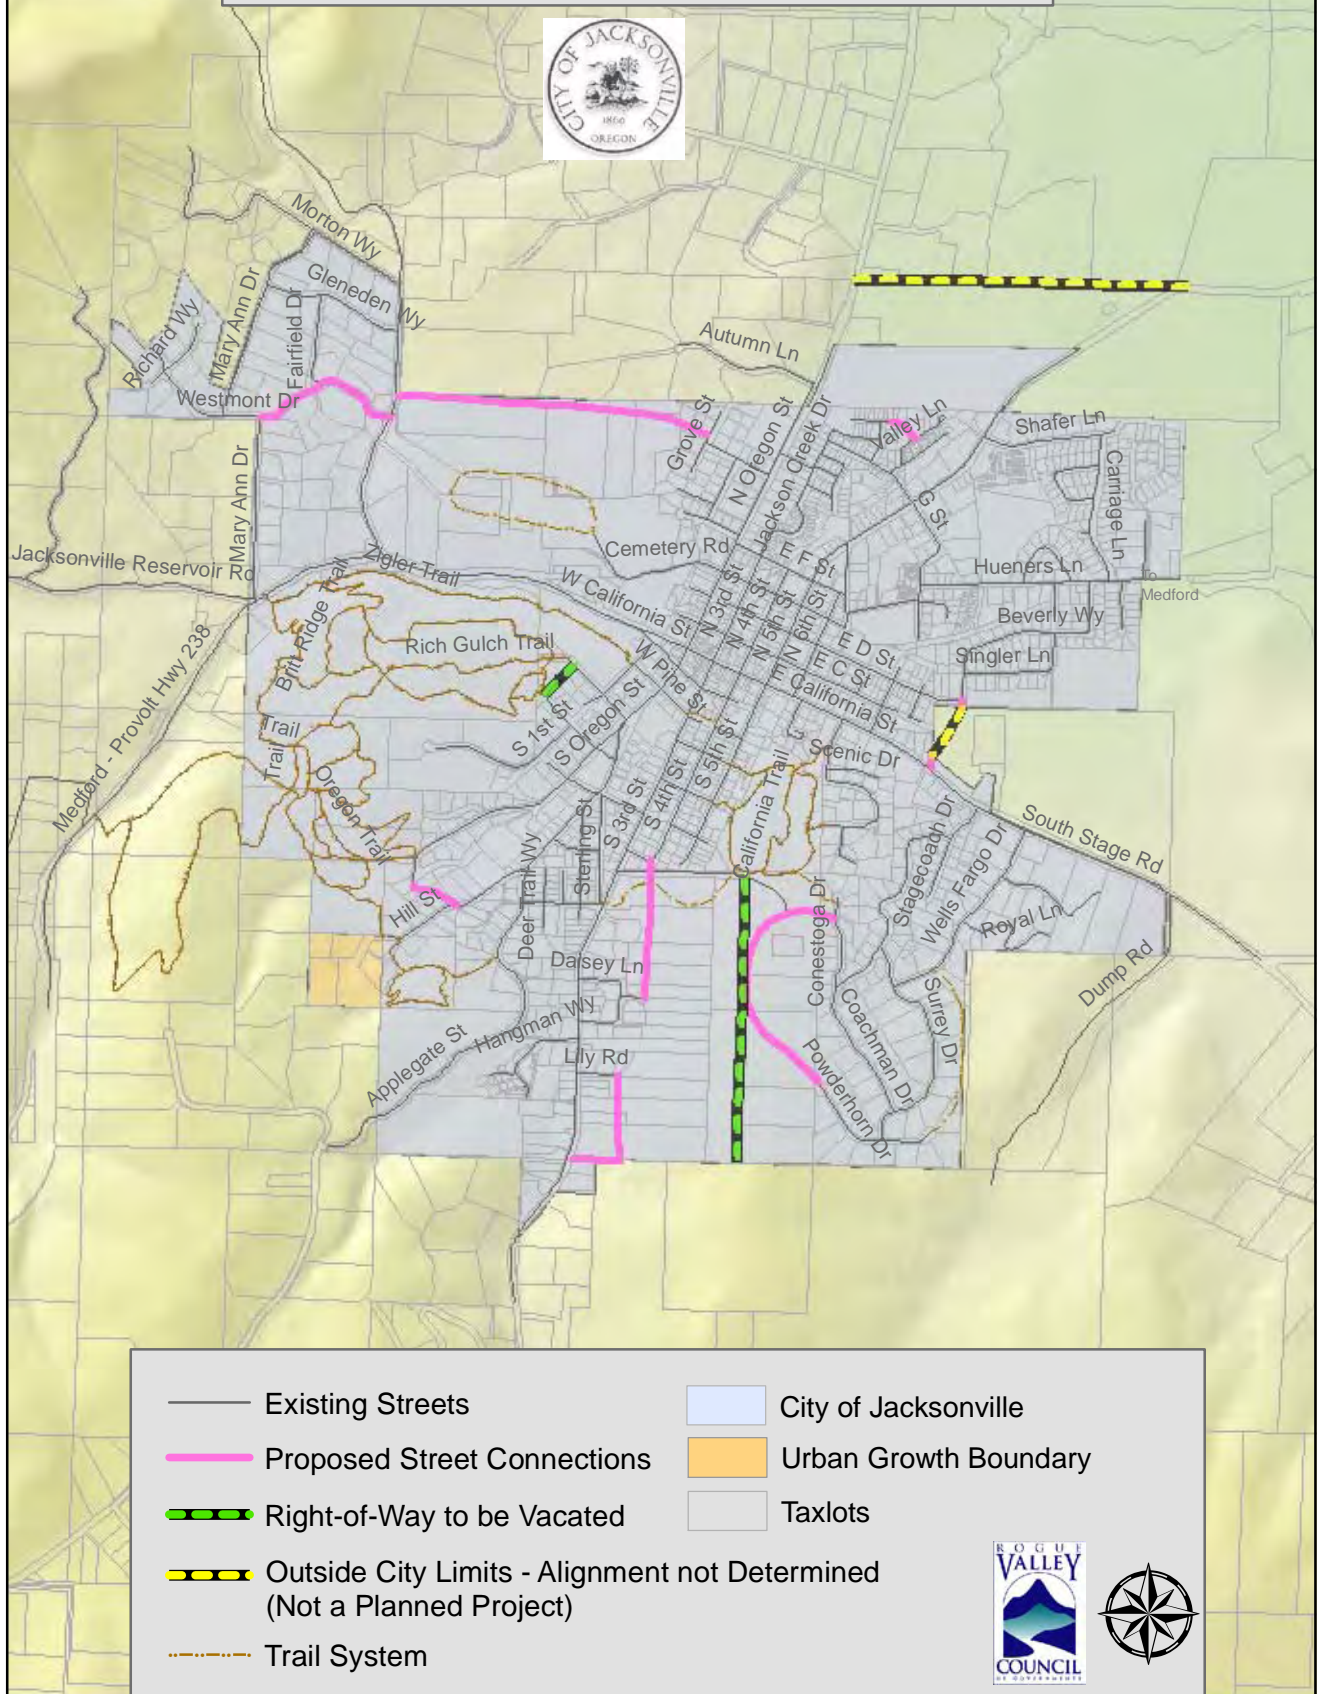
CITY OF JACKSONVILLE
1860
OREGON

Morton Wy
Gleneden Wy
Richard Wy
Mary Ann Dr
Fairfield Dr
Westmont Dr
Autumn Ln
Grove St
N Oregon St
Jackson Creek Dr
Valley Ln
Shafer Ln
Carriage Ln
G St
Mary Ann Dr
Cemetery Rd
E F St
Hueners Ln
To Medford
Jacksonville Reservoir Rd
Zigler Trail
Trail
W California St
N 3rd St
N 4th St
N 5th St
N 6th St
Beverly Wy
Rich Gulch Trail
E D St
Singler Ln
Medford - Provolt Hwy 238
Britt Ridge Trail
W Pine St
E C St
California St
S 1st St
S Oregon St
Trail
Trail
Scenic Dr
Oregon Trail
S 3rd St
S 4th St
S 5th St
California Trail
Sterling St
South Stage Rd
Deer Trail Wy
Stagecoach Dr
Wells Fargo Dr
Hill St
Royal Ln
Conestoga Dr
Daisey Ln
Dump Rd
Hangman Wy
Coachman Dr
Surrey Dr
Applegate St
Lily Rd
Powderhorn Dr

Existing Streets
Proposed Street Connections
Right-of-Way to be Vacated
Outside City Limits - Alignment not Determined (Not a Planned Project)
Trail System
City of Jacksonville
Urban Growth Boundary
Taxlots

ROGUE VALLEY COUNCIL OF GOVERNMENTS